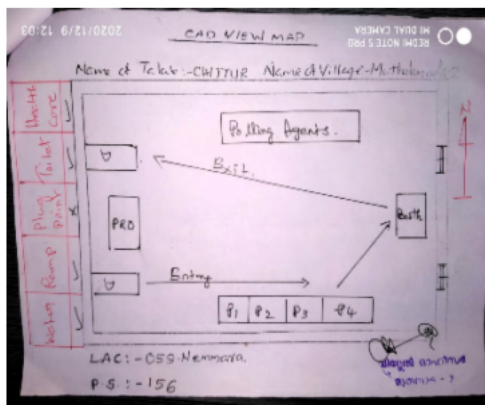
2020/12/9 12:03

REDMI NOTE 5 PRO
MI DUAL CAMERA

CAD VIEW MAP

Name of Taluk:-CHITTUR Name of Village-Muthalamada

Water
Toilet
Plug Point
Ramp
Light

Polling Agents.

Exit.

PRO

Booth

Entry

P1 P2 P3 P4

N

LAC:-059 Nemmara.

P.S:-156

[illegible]
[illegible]